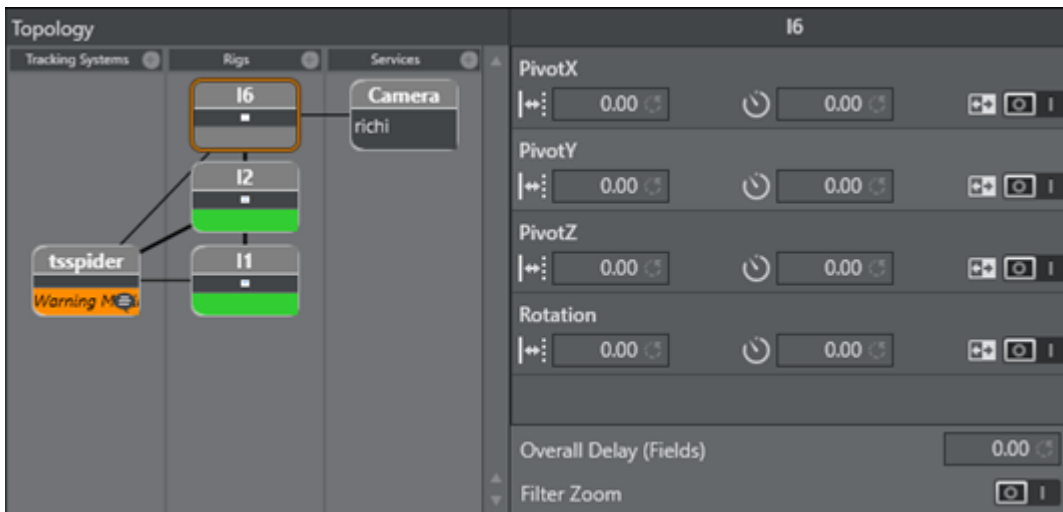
Topology

Tracking Systems

Rigs

Services

I6

Camera

richi

I2

tsspider

Warning M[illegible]

I1

I6

PivotX

0.00

0.00

PivotY

0.00

0.00

PivotZ

0.00

0.00

Rotation

0.00

0.00

Overall Delay (Fields)

0.00

Filter Zoom